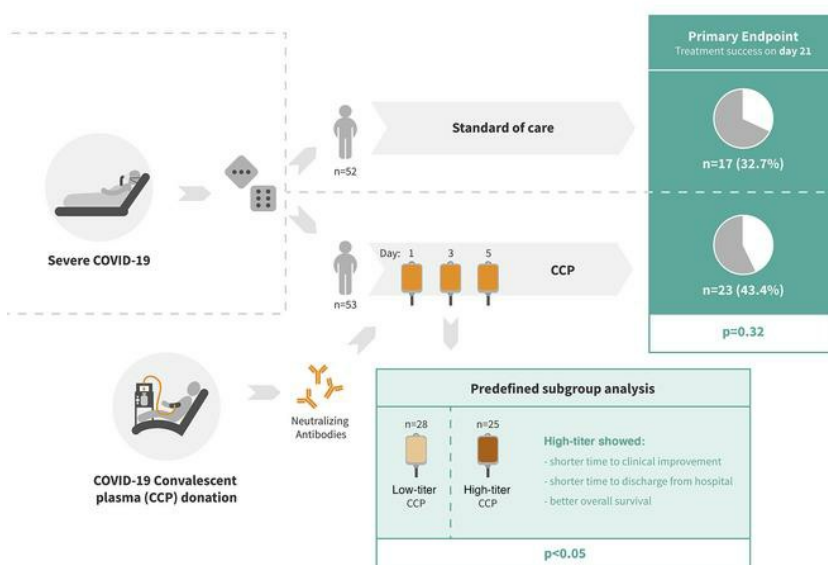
Primary Endpoint
Treatment success on day 21

Severe COVID-19

n=52

Standard of care

n=17 (32.7%)

n=53

Day: 1 3 5

CCP

n=23 (43.4%)

p=0.32

COVID-19 Convalescent plasma (CCP) donation

Neutralizing Antibodies

Predefined subgroup analysis

n=28
Low-titer CCP

n=25
High-titer CCP

High-titer showed:
- shorter time to clinical improvement
- shorter time to discharge from hospital
- better overall survival

p<0.05